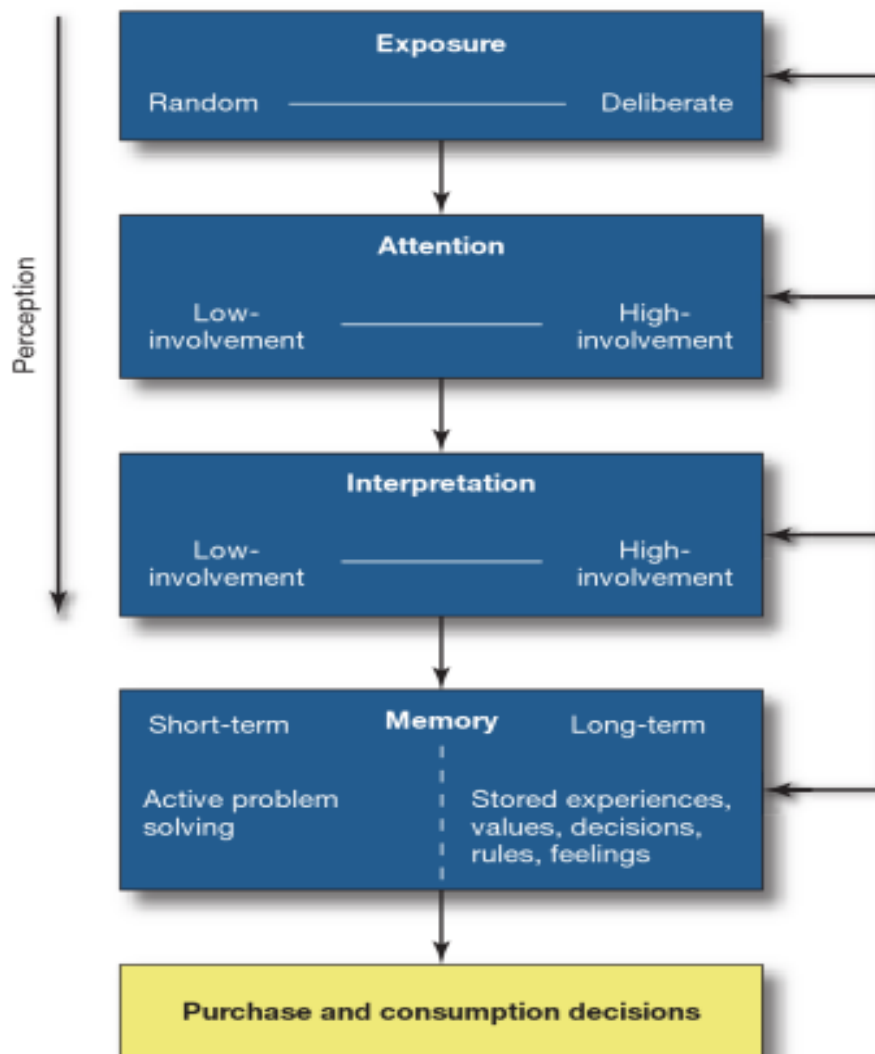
Perception

Exposure

Random Deliberate

Attention

Low-involvement High-involvement

Interpretation

Low-involvement High-involvement

Short-term Memory Long-term

Active problem solving

Stored experiences, values, decisions, rules, feelings

Purchase and consumption decisions